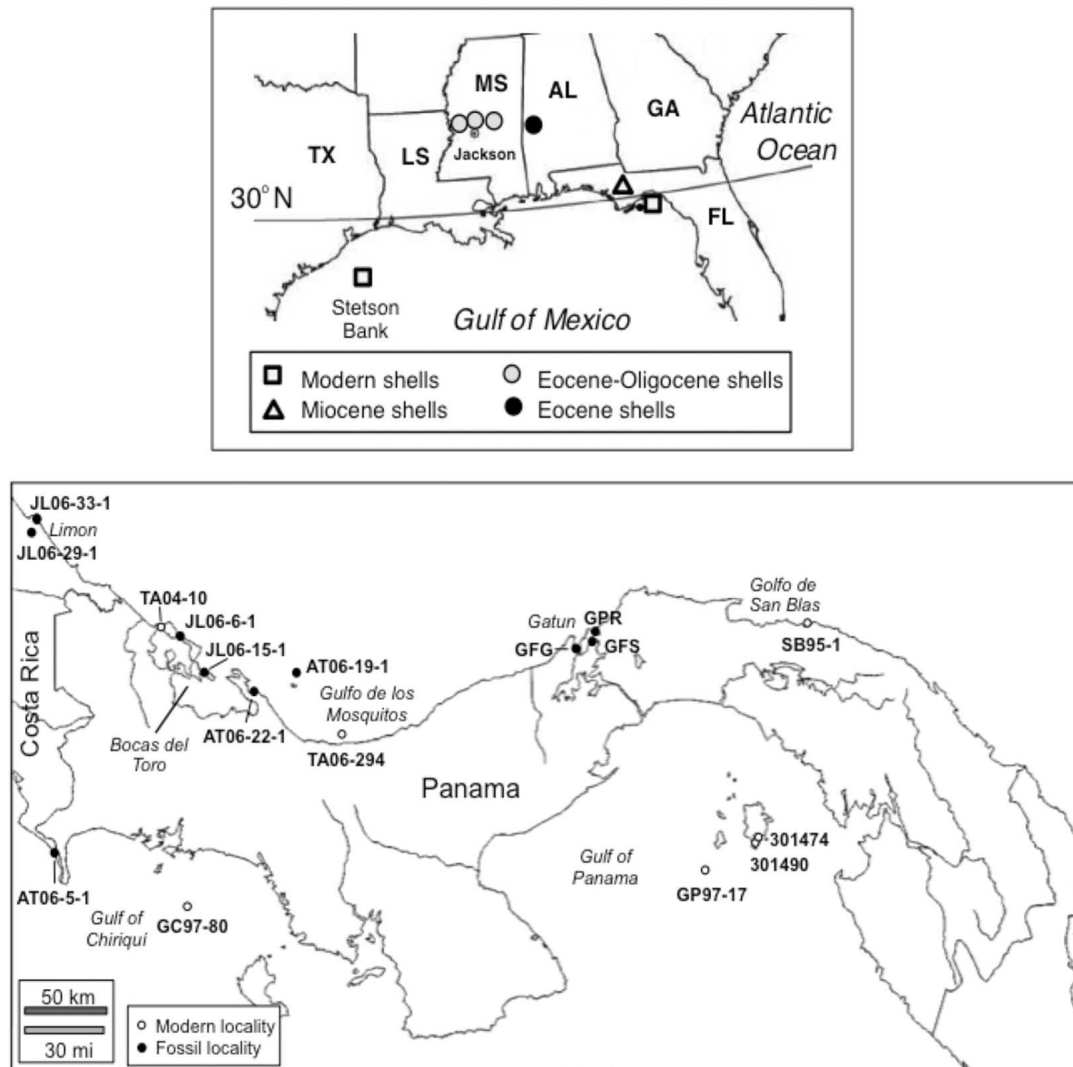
MS
AL
GA
Atlantic Ocean
TX
LS
Jackson
30° N
FL
Stetson Bank
Gulf of Mexico

Modern shells
Miocene shells
Eocene-Oligocene shells
Eocene shells

JL06-33-1
Limon
JL06-29-1
TA04-10
JL06-6-1
JL06-15-1
AT06-19-1
AT06-22-1
Costa Rica
Bocas del Toro
Gulfo de los Mosquitos
TA06-294
Gatun
GPR
GFG
GFS
Golfo de San Blas
SB95-1
Panama
Gulf of Panama
301474
301490
GP97-17
AT06-5-1
Gulf of Chiriqui
GC97-80
50 km
30 mi
Modern locality
Fossil locality